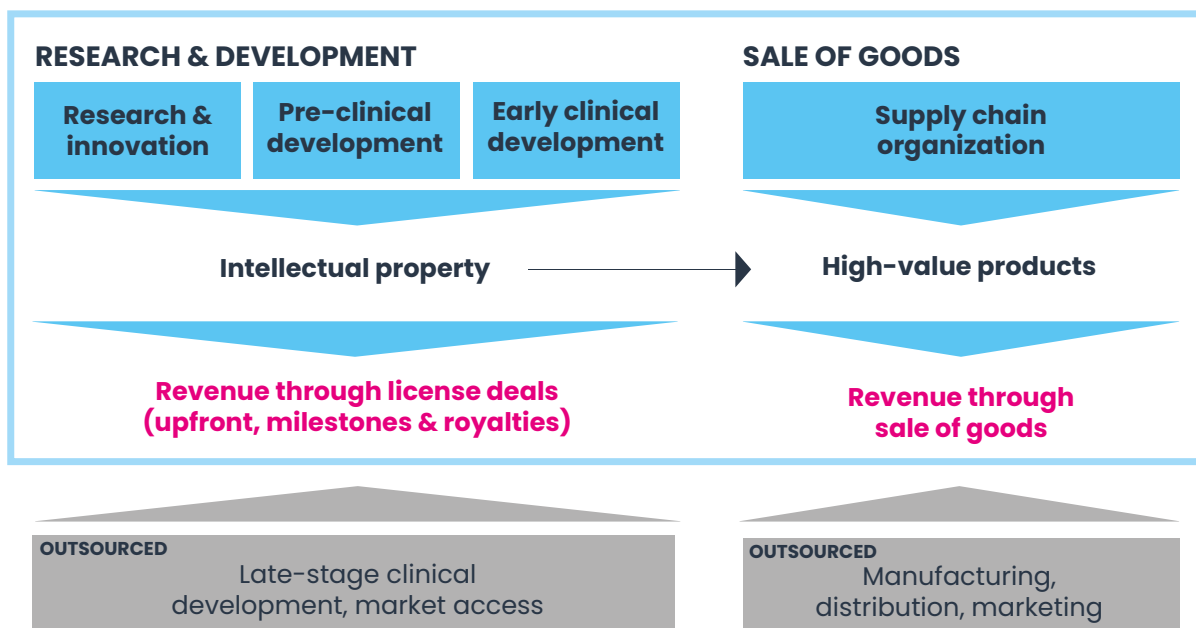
RESEARCH & DEVELOPMENT

Research & innovation

Pre-clinical development

Early clinical development

Intellectual property

Revenue through license deals (upfront, milestones & royalties)

SALE OF GOODS

Supply chain organization

High-value products

Revenue through sale of goods

OUTSOURCED
Late-stage clinical development, market access

OUTSOURCED
Manufacturing, distribution, marketing